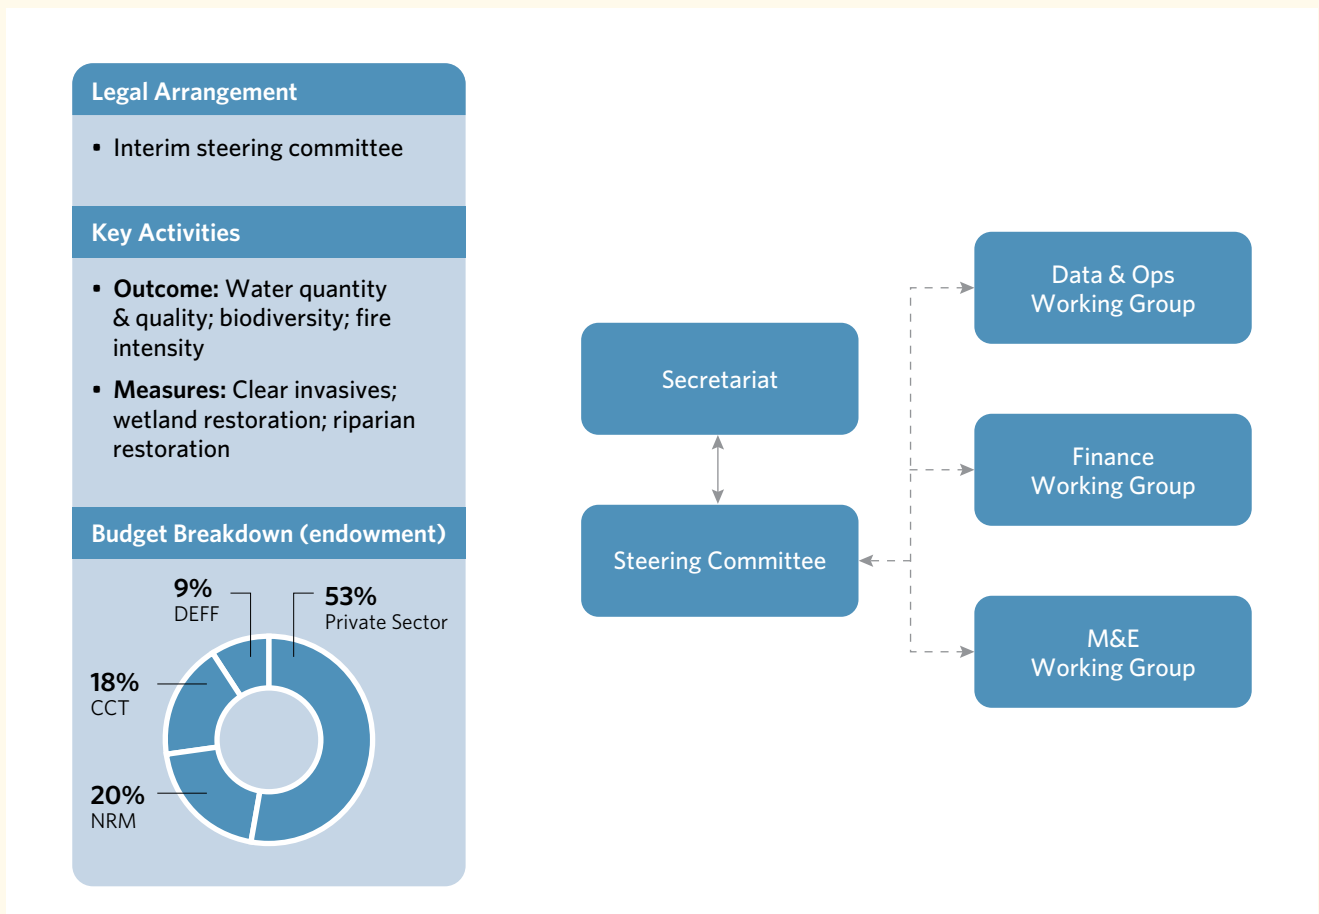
Legal Arrangement

- Interim steering committee

Key Activities

- **Outcome:** Water quantity & quality; biodiversity; fire intensity
- **Measures:** Clear invasives; wetland restoration; riparian restoration

Budget Breakdown (endowment)

9% DEFF

53% Private Sector

18% CCT

20% NRM

Secretariat

Steering Committee

Data & Ops Working Group

Finance Working Group

M&E Working Group